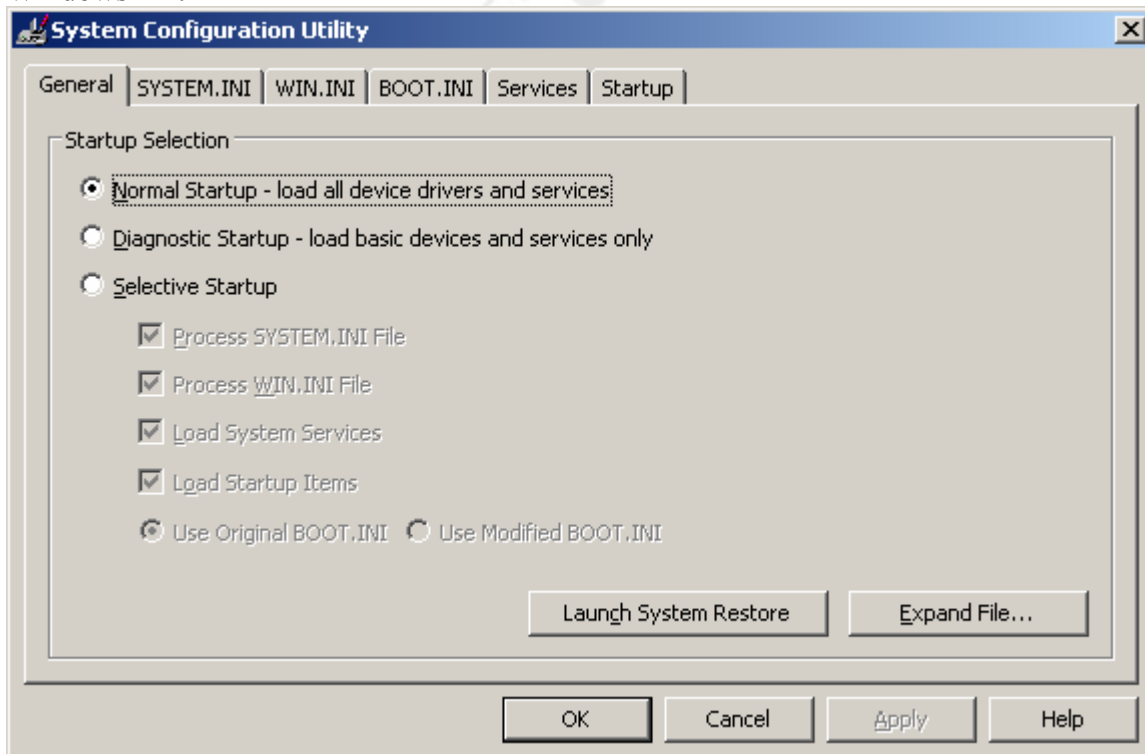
System Configuration Utility

General | SYSTEM.INI | WIN.INI | BOOT.INI | Services | Startup

Startup Selection

Normal Startup - load all device drivers and services

Diagnostic Startup - load basic devices and services only

Selective Startup

Process SYSTEM.INI File

Process WIN.INI File

Load System Services

Load Startup Items

Use Original BOOT.INI

Use Modified BOOT.INI

Launch System Restore

Expand File...

OK

Cancel

Apply

Help